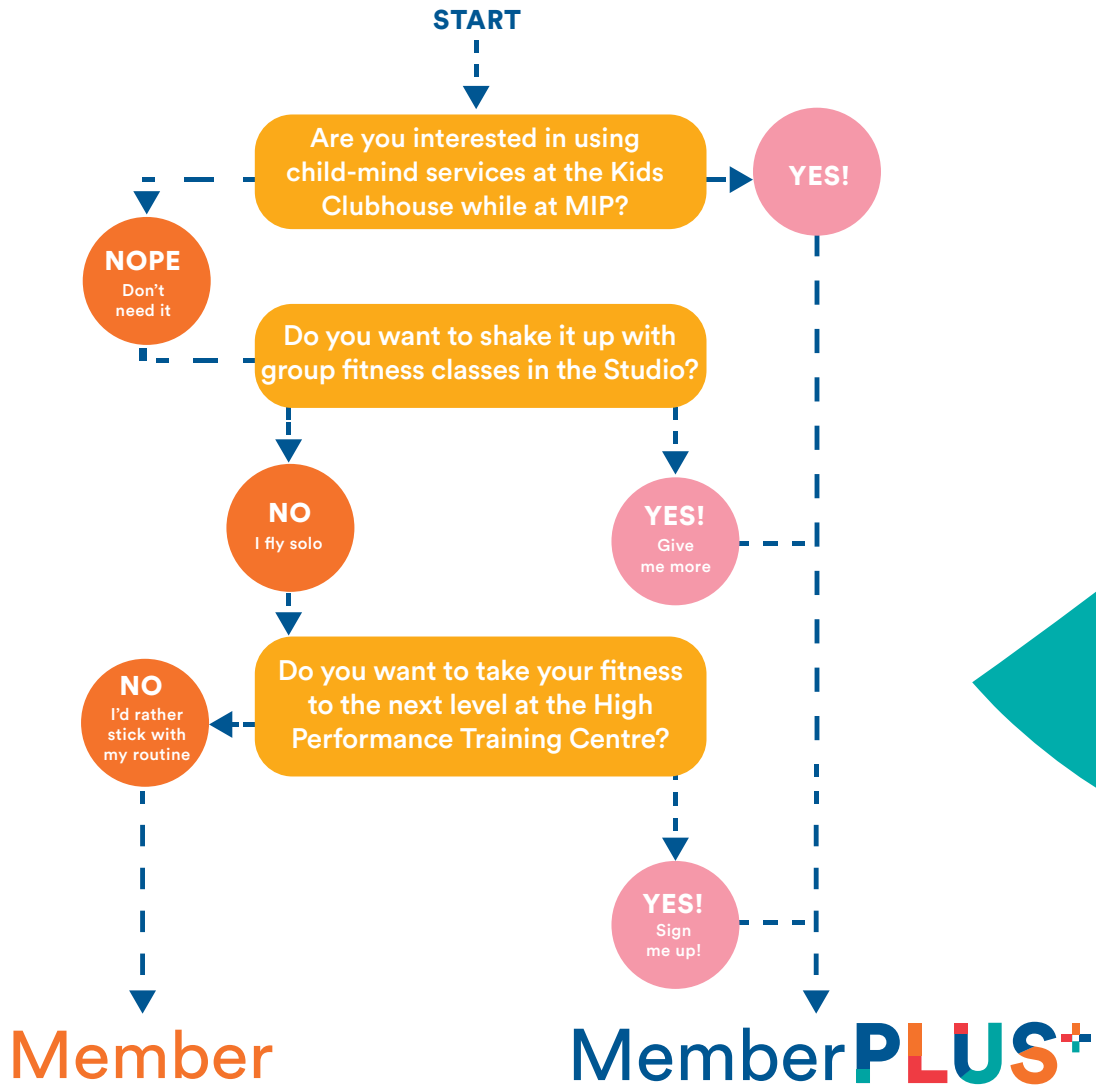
START

Are you interested in using child-mind services at the Kids Clubhouse while at MIP?

YES!

NOPE
Don't need it

Do you want to shake it up with group fitness classes in the Studio?

NO
I fly solo

YES!
Give me more

Do you want to take your fitness to the next level at the High Performance Training Centre?

NO
I'd rather stick with my routine

YES!
Sign me up!

Member

MemberPLUS+